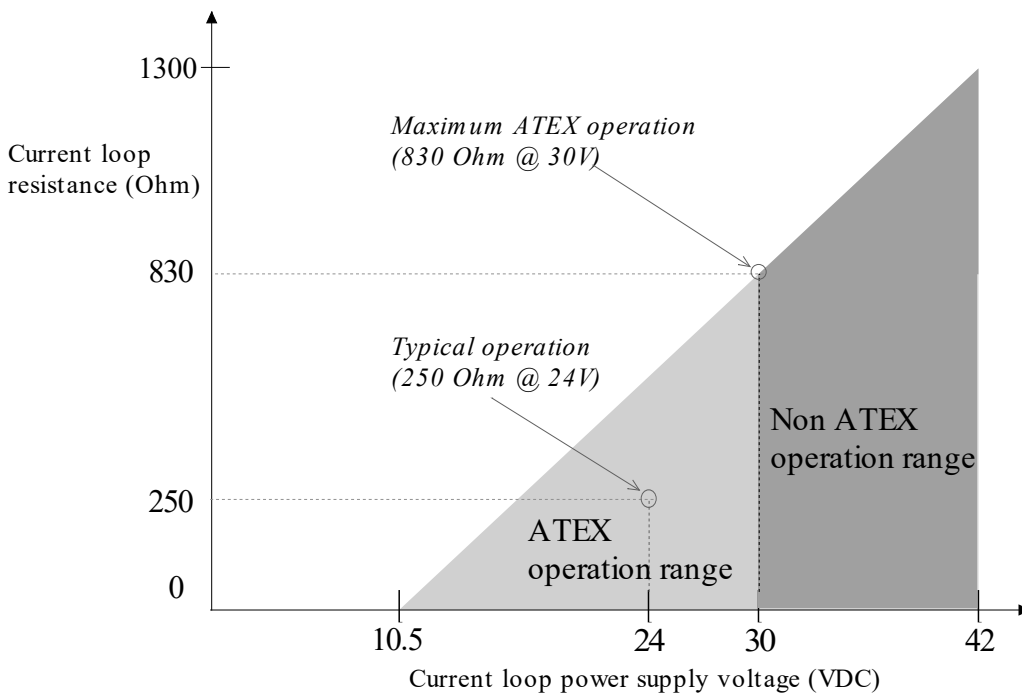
1300

Current loop resistance (Ohm)

Maximum ATEX operation (830 Ohm @ 30V)

830

Typical operation (250 Ohm @ 24V)

Non ATEX operation range

250

ATEX operation range

0

10.5

24

30

42

Current loop power supply voltage (VDC)